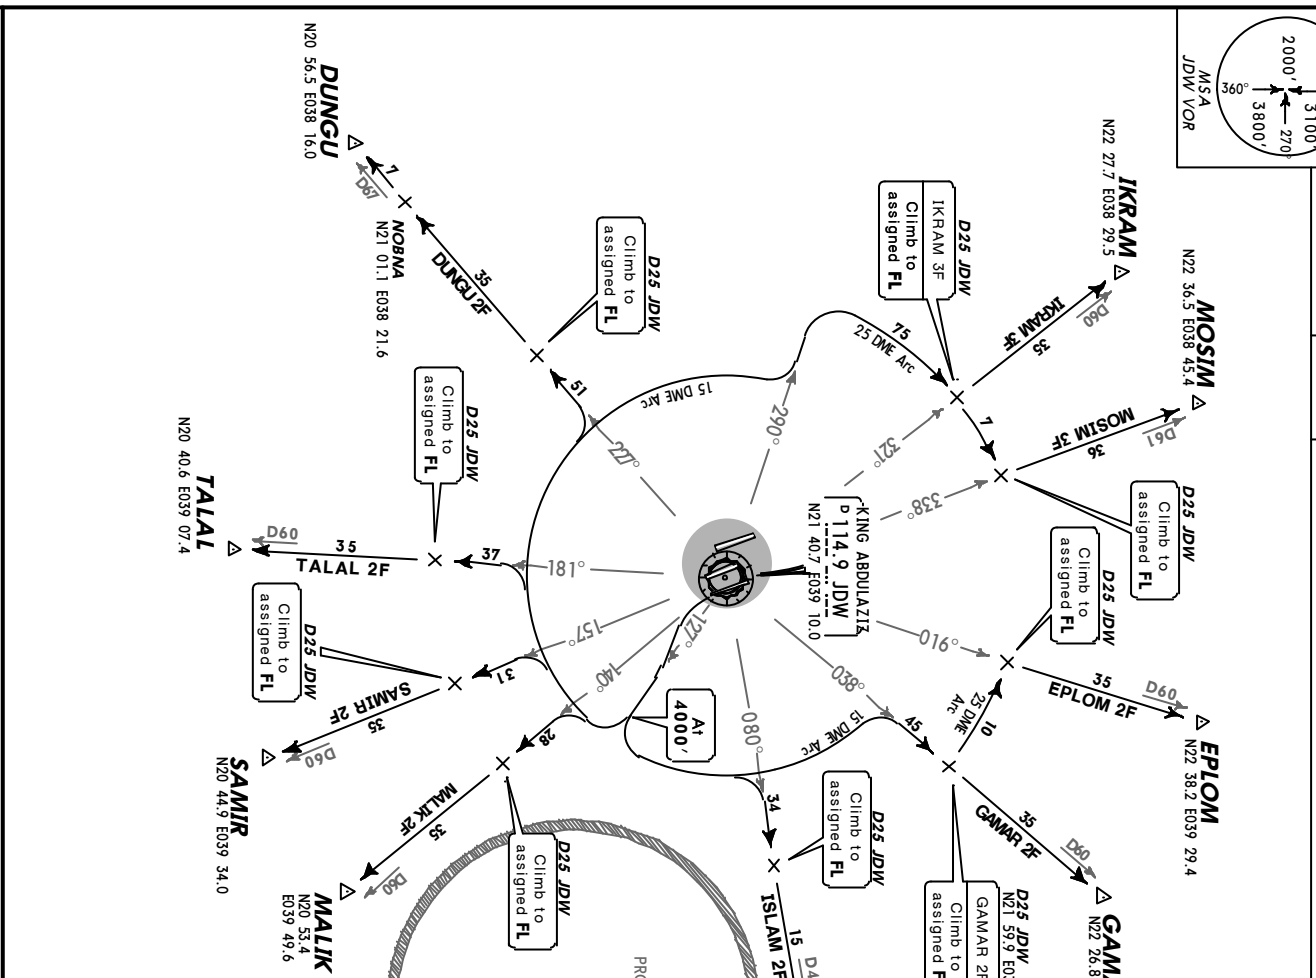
MSA
JDW VOR
2000'
3100'
3800'
360°
270°

IKRAM
N22 27.7 E038 29.5

MOSIM
N22 36.5 E038 45.4

DUNGU
N20 56.5 E038 16.0

D67
7

NOBNA
N21 01.1 E038 21.6

35
DUNGU 2F

D25 JDW
Climb to assigned FL

D25 JDW
IKRAM 3F
Climb to assigned FL

IKRAM 3F
35
D60

75
25 DME Arc

15 DME Arc

51

290°

321°

7

MOSIM 3F
36
D61

D25 JDW
Climb to assigned FL

TALAL
N20 40.6 E039 07.4

D25 JDW
Climb to assigned FL

227°

338°

KING ABDULAZIZ
114.9 JDW
N21 40.7 E039 10.0

D25 JDW
Climb to assigned FL

D60
35
TALAL 2F
37

181°

016°

D25 JDW
Climb to assigned FL

157°

127°

SAMIR 2F
31
35

140°

038°

35
EPLOM 2F
D60

EPLOM
N22 38.2 E039 29.4

25 DME Arc
10

45

15 DME Arc

At 4000'

080°

SAMIR
N20 44.9 E039 34.0
D60

28

MALIK 2F
35
D60

MALIK
N20 53.4
E039 49.6

D25 JDW
Climb to assigned FL

34

D25 JDW
Climb to assigned FL

ISLAM 2F
15
D4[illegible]

PRO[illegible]

35
GAMAR 2F
D60

D25 JDW
N21 59.9 E0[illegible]
GAMAR 2F
Climb to assigned F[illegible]

GAM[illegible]
N22 26.8